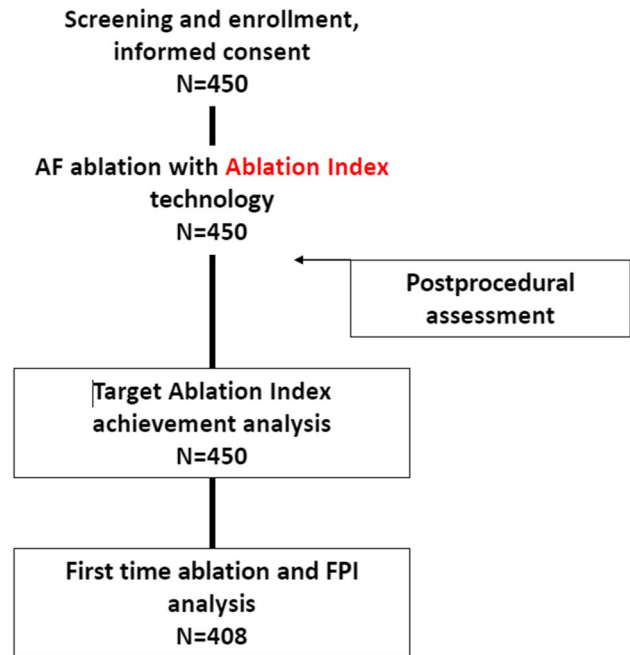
Screening and enrollment, informed consent
N=450

AF ablation with Ablation Index technology
N=450

Postprocedural assessment

Target Ablation Index achievement analysis
N=450

First time ablation and FPI analysis
N=408